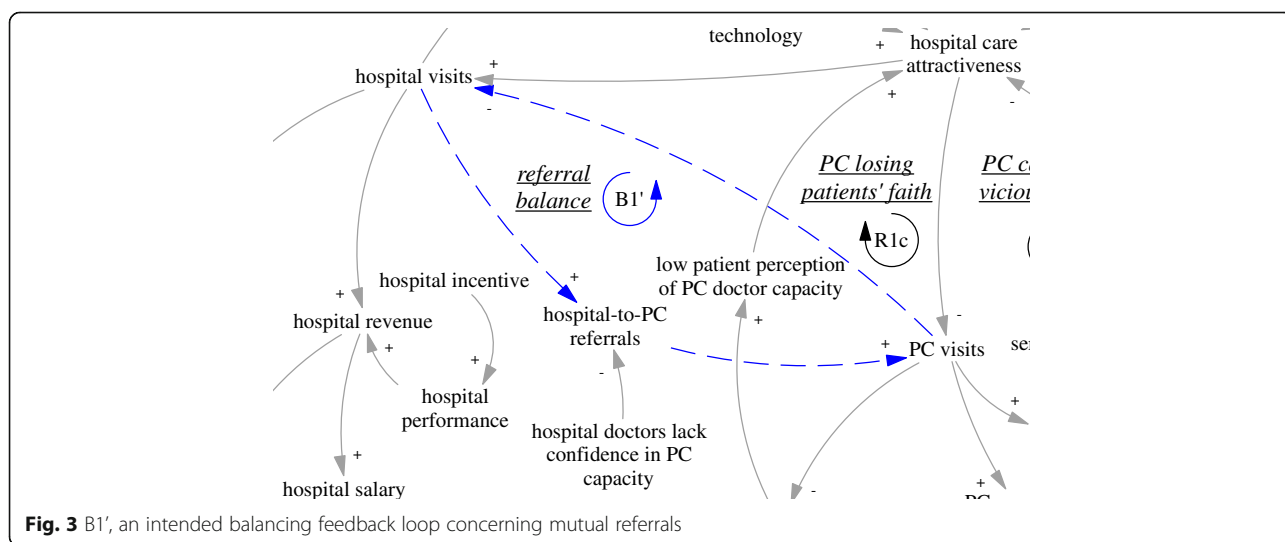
technology

hospital care attractiveness

+

+

hospital visits

+

-

-

referral balance

B1'

PC losing patients' faith

PC c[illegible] viciou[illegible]

R1c

low patient perception of PC doctor capacity

hospital incentive

+

+

hospital revenue

+

+

hospital-to-PC referrals

+

hospital performance

-

+

-

PC visits

+

se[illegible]

hospital doctors lack confidence in PC capacity

+

+

hospital salary

-

+

PC

Fig. 3 B1′, an intended balancing feedback loop concerning mutual referrals